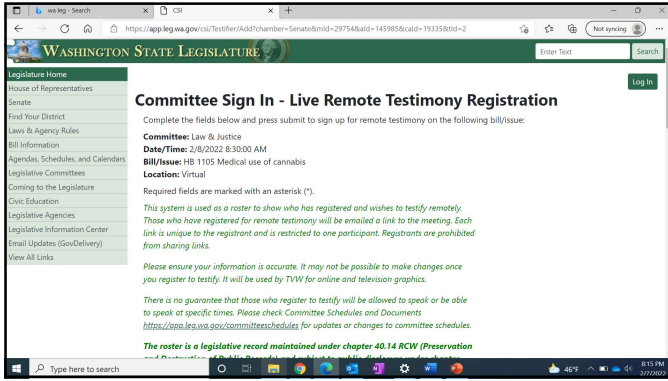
wa leg - Search
CSI
https://app.leg.wa.gov/csi/Testifier/Add?chamber=Senate&mId=29754&aId=145985&caId=19335&tId=2
Not syncing

WASHINGTON STATE LEGISLATURE
Enter Text
Search

Legislature Home
House of Representatives
Senate
Find Your District
Laws & Agency Rules
Bill Information
Agendas, Schedules, and Calendars
Legislative Committees
Coming to the Legislature
Civic Education
Legislative Agencies
Legislative Information Center
Email Updates (GovDelivery)
View All Links

Log In

Committee Sign In - Live Remote Testimony Registration

Complete the fields below and press submit to sign up for remote testimony on the following bill/issue:

Committee: Law & Justice
Date/Time: 2/8/2022 8:30:00 AM
Bill/Issue: HB 1105 Medical use of cannabis
Location: Virtual

Required fields are marked with an asterisk (*).

This system is used as a roster to show who has registered and wishes to testify remotely. Those who have registered for remote testimony will be emailed a link to the meeting. Each link is unique to the registrant and is restricted to one participant. Registrants are prohibited from sharing links.

Please ensure your information is accurate. It may not be possible to make changes once you register to testify. It will be used by TVW for online and television graphics.

There is no guarantee that those who register to testify will be allowed to speak or be able to speak at specific times. Please check Committee Schedules and Documents https://app.leg.wa.gov/committeeschedules for updates or changes to committee schedules.

The roster is a legislative record maintained under chapter 40.14 RCW (Preservation and Destruction of Public Records) and subject to public disclosure under chapter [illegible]

Type here to search
46°F
8:15 PM
2/7/2022